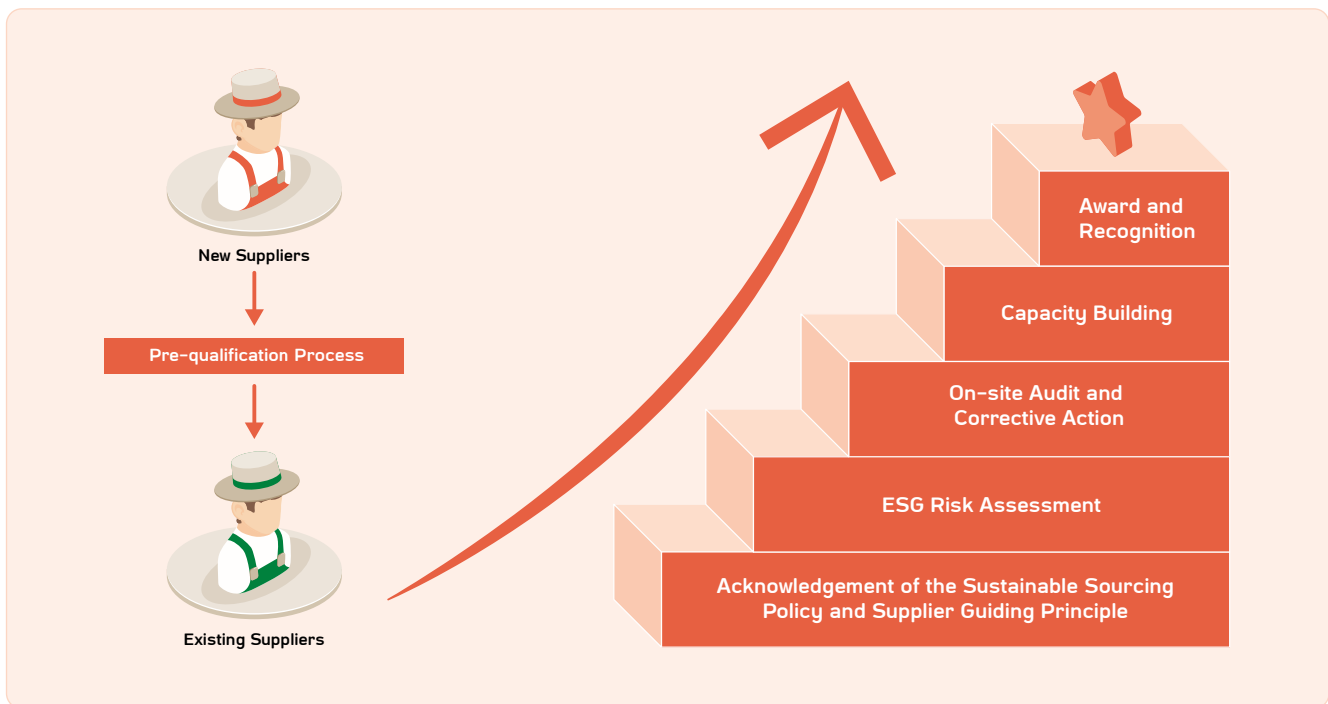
New Suppliers

Pre-qualification Process

Existing Suppliers

Award and Recognition

Capacity Building

On-site Audit and Corrective Action

ESG Risk Assessment

Acknowledgement of the Sustainable Sourcing Policy and Supplier Guiding Principle